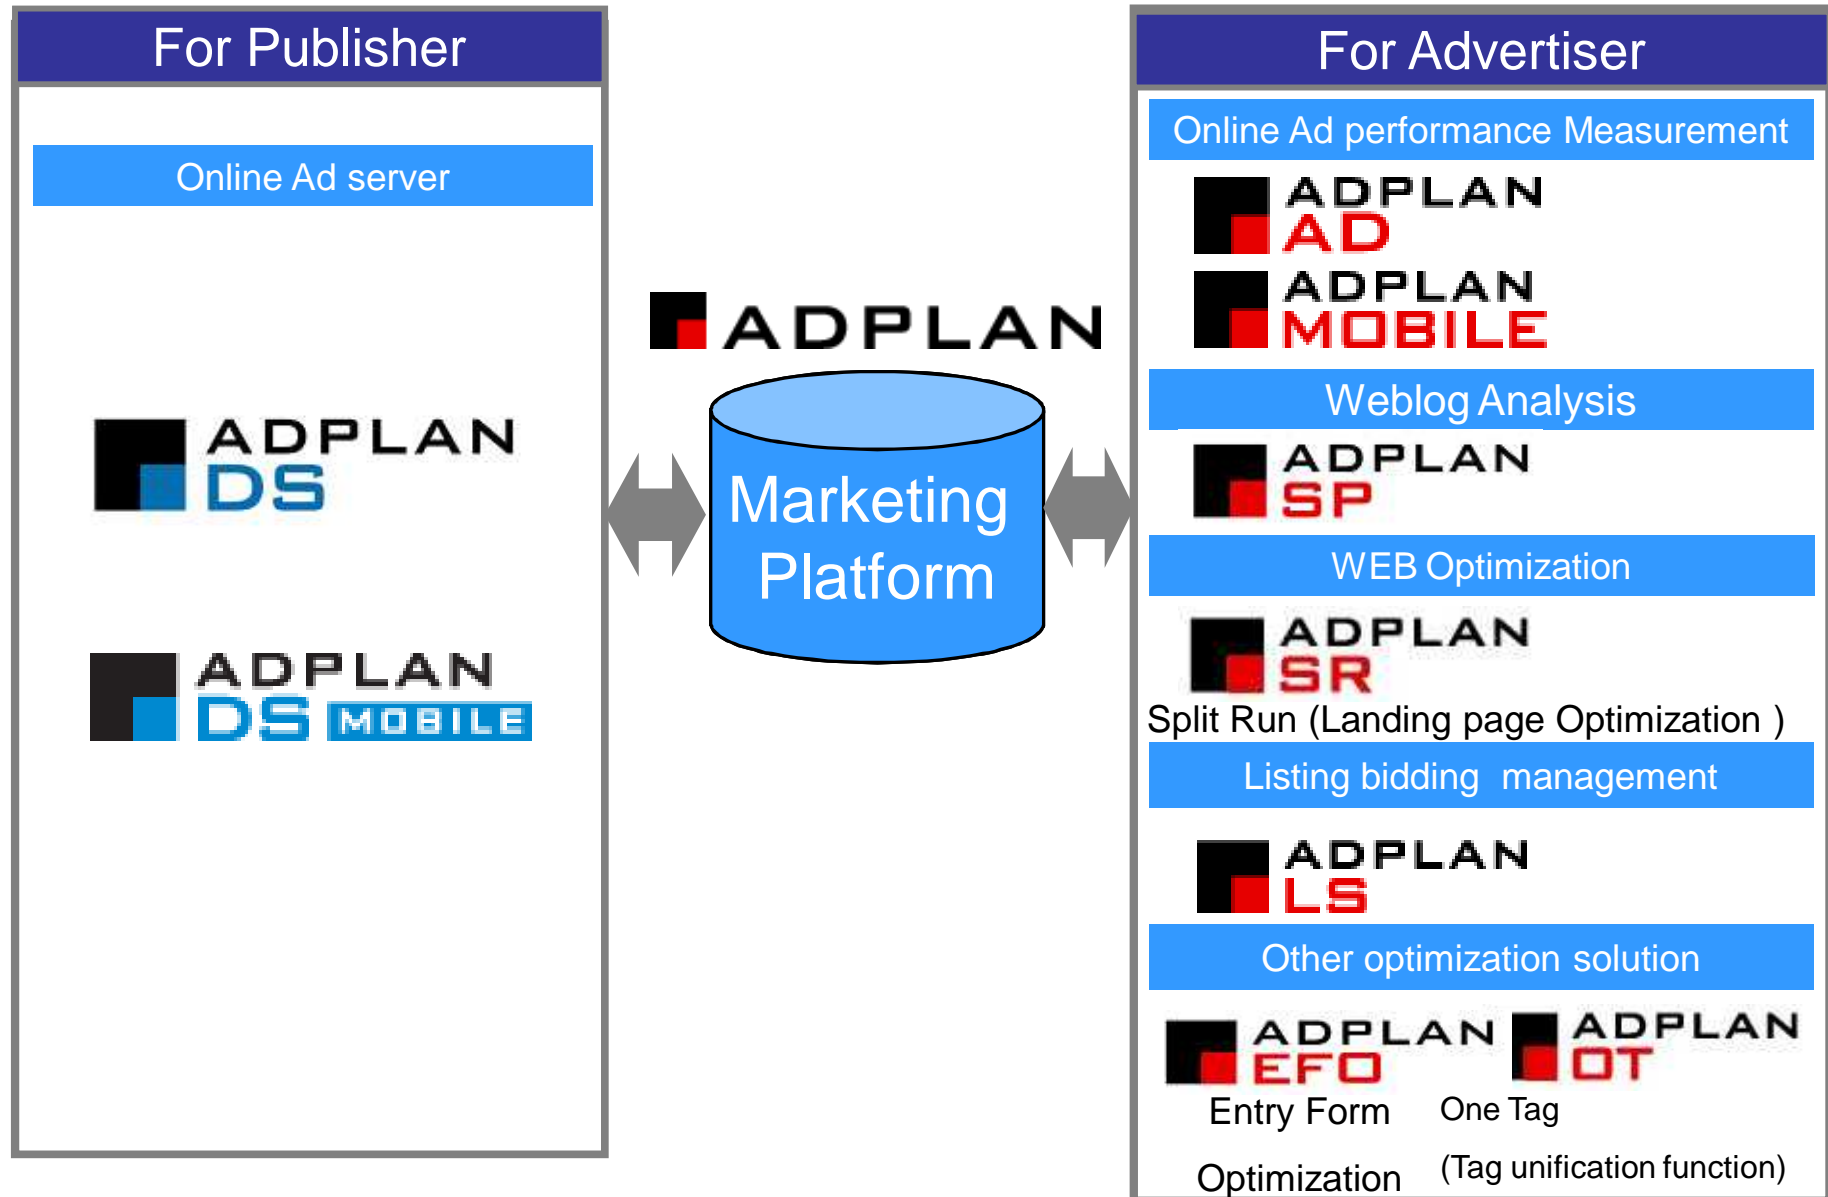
For Publisher

Online Ad server

ADPLAN DS

ADPLAN DS MOBILE

ADPLAN

Marketing Platform

For Advertiser

Online Ad performance Measurement

ADPLAN AD

ADPLAN MOBILE

Weblog Analysis

ADPLAN SP

WEB Optimization

ADPLAN SR

Split Run (Landing page Optimization )

Listing bidding management

ADPLAN LS

Other optimization solution

ADPLAN EFO

ADPLAN OT

Entry Form Optimization

One Tag (Tag unification function)